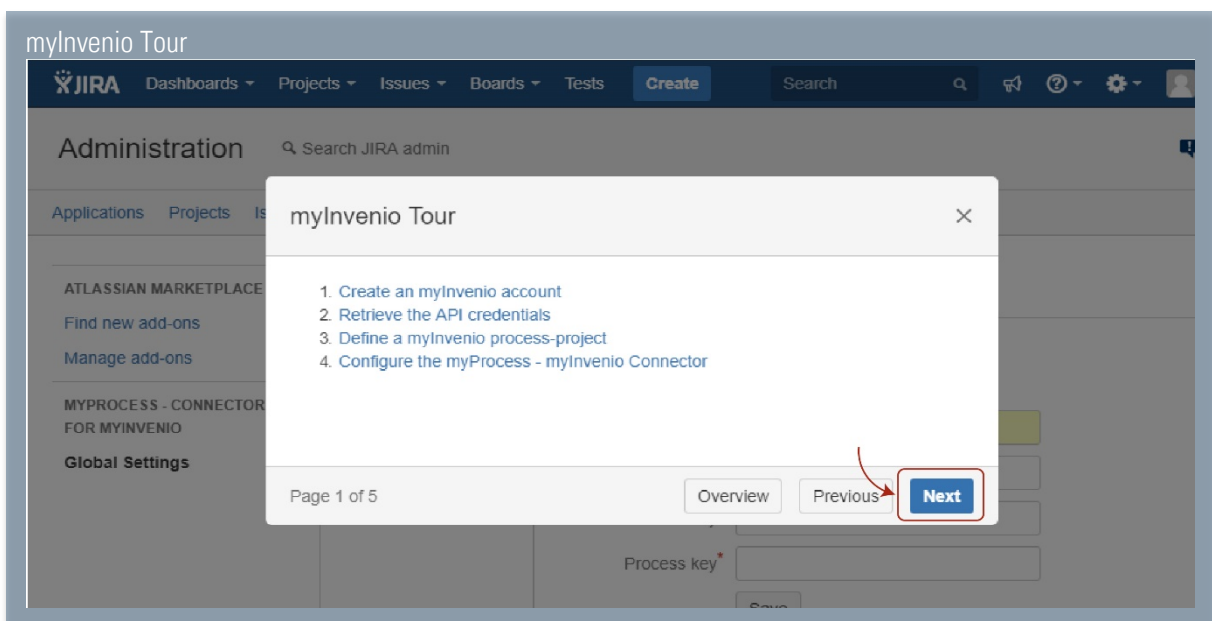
myInvenio Tour

JIRA Dashboards Projects Issues Boards Tests Create Search

Administration Search JIRA admin

Applications Projects Is

ATLASSIAN MARKETPLACE

Find new add-ons

Manage add-ons

MYPROCESS - CONNECTOR FOR MYINVENIO

Global Settings

myInvenio Tour

1. Create an myInvenio account
2. Retrieve the API credentials
3. Define a myInvenio process-project
4. Configure the myProcess - myInvenio Connector

Page 1 of 5

Overview Previous Next

Process key*

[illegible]